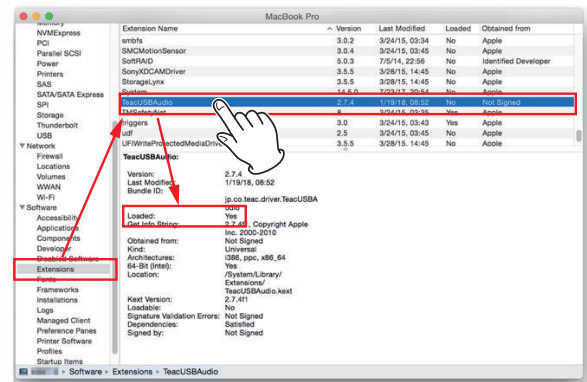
MacBook Pro

Memory
NVMExpress
PCI
Parallel SCSI
Power
Printers
SAS
SATA/SATA Express
SPI
Storage
Thunderbolt
USB
▼Network
Firewall
Locations
Volumes
WWAN
Wi-Fi
▼Software
Accessibility
Applications
Components
Developer
Disabled Software
Extensions
Fonts
Frameworks
Installations
Logs
Managed Client
Preference Panes
Printer Software
Profiles
Startup Items

| Extension Name | Version | Last Modified | Loaded | Obtained from |
|---|---|---|---|---|
| smbfs | 3.0.2 | 3/24/15, 03:34 | No | Apple |
| SMCMotionSensor | 3.0.4 | 3/24/15, 03:45 | No | Apple |
| SoftRAID | 5.0.3 | 7/5/14, 22:56 | No | Identified Developer |
| SonyXDCAMDriver | 3.5.5 | 3/28/15, 14:45 | No | Apple |
| StorageLynx | 3.5.5 | 3/28/15, 14:45 | No | Apple |
| System | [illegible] | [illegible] | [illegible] | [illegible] |
| TeacUSBAudio | 2.7.4 | 1/19/18, 08:52 | No | Not Signed |
| TMSafetyNet | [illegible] | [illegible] | Yes | Apple |
| triggers | 3.0 | 3/24/15, 03:43 | Yes | Apple |
| udf | 2.5 | 3/24/15, 03:45 | No | Apple |
| UFIWriteProtectedMediaDriver | 3.5.5 | 3/28/15, 14:45 | No | Apple |

TeacUSBAudio:

Version: 2.7.4
Last Modified: 1/19/18, 08:52
Bundle ID: jp.co.teac.driver.TeacUSBAudio
Loaded: Yes
Get Info String: 2.7.4f1, Copyright Apple Inc. 2000-2010
Obtained from: Not Signed
Kind: Universal
Architectures: i386, ppc, x86_64
64-Bit (Intel): Yes
Location: /System/Library/Extensions/TeacUSBAudio.kext
Kext Version: 2.7.4f1
Loadable: No
Signature Validation Errors: Not Signed
Dependencies: Satisfied
Signed by: Not Signed

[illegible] ▸ Software ▸ Extensions ▸ TeacUSBAudio